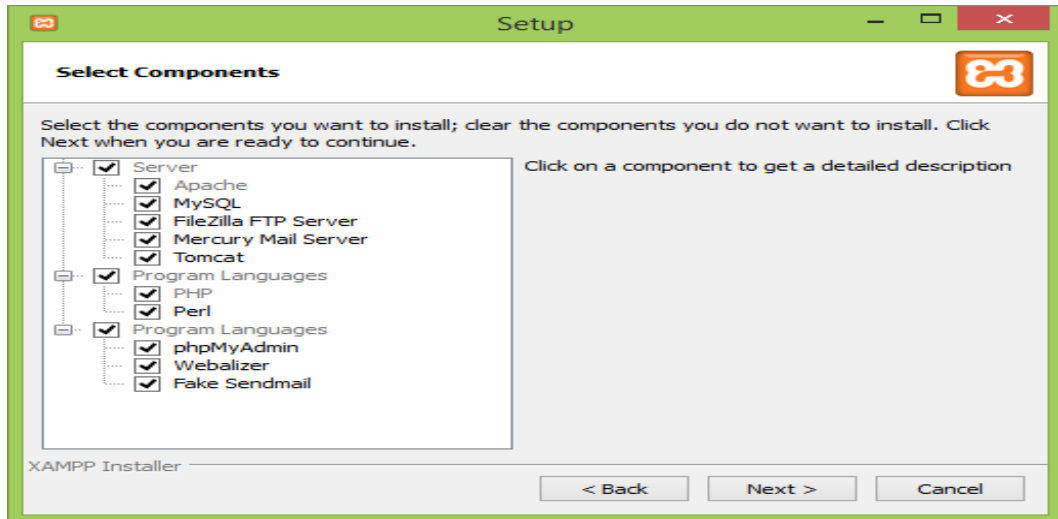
Setup

Select Components

Select the components you want to install; clear the components you do not want to install. Click Next when you are ready to continue.

Server
Apache
MySQL
FileZilla FTP Server
Mercury Mail Server
Tomcat
Program Languages
PHP
Perl
Program Languages
phpMyAdmin
Webalizer
Fake Sendmail

Click on a component to get a detailed description

XAMPP Installer

< Back
Next >
Cancel